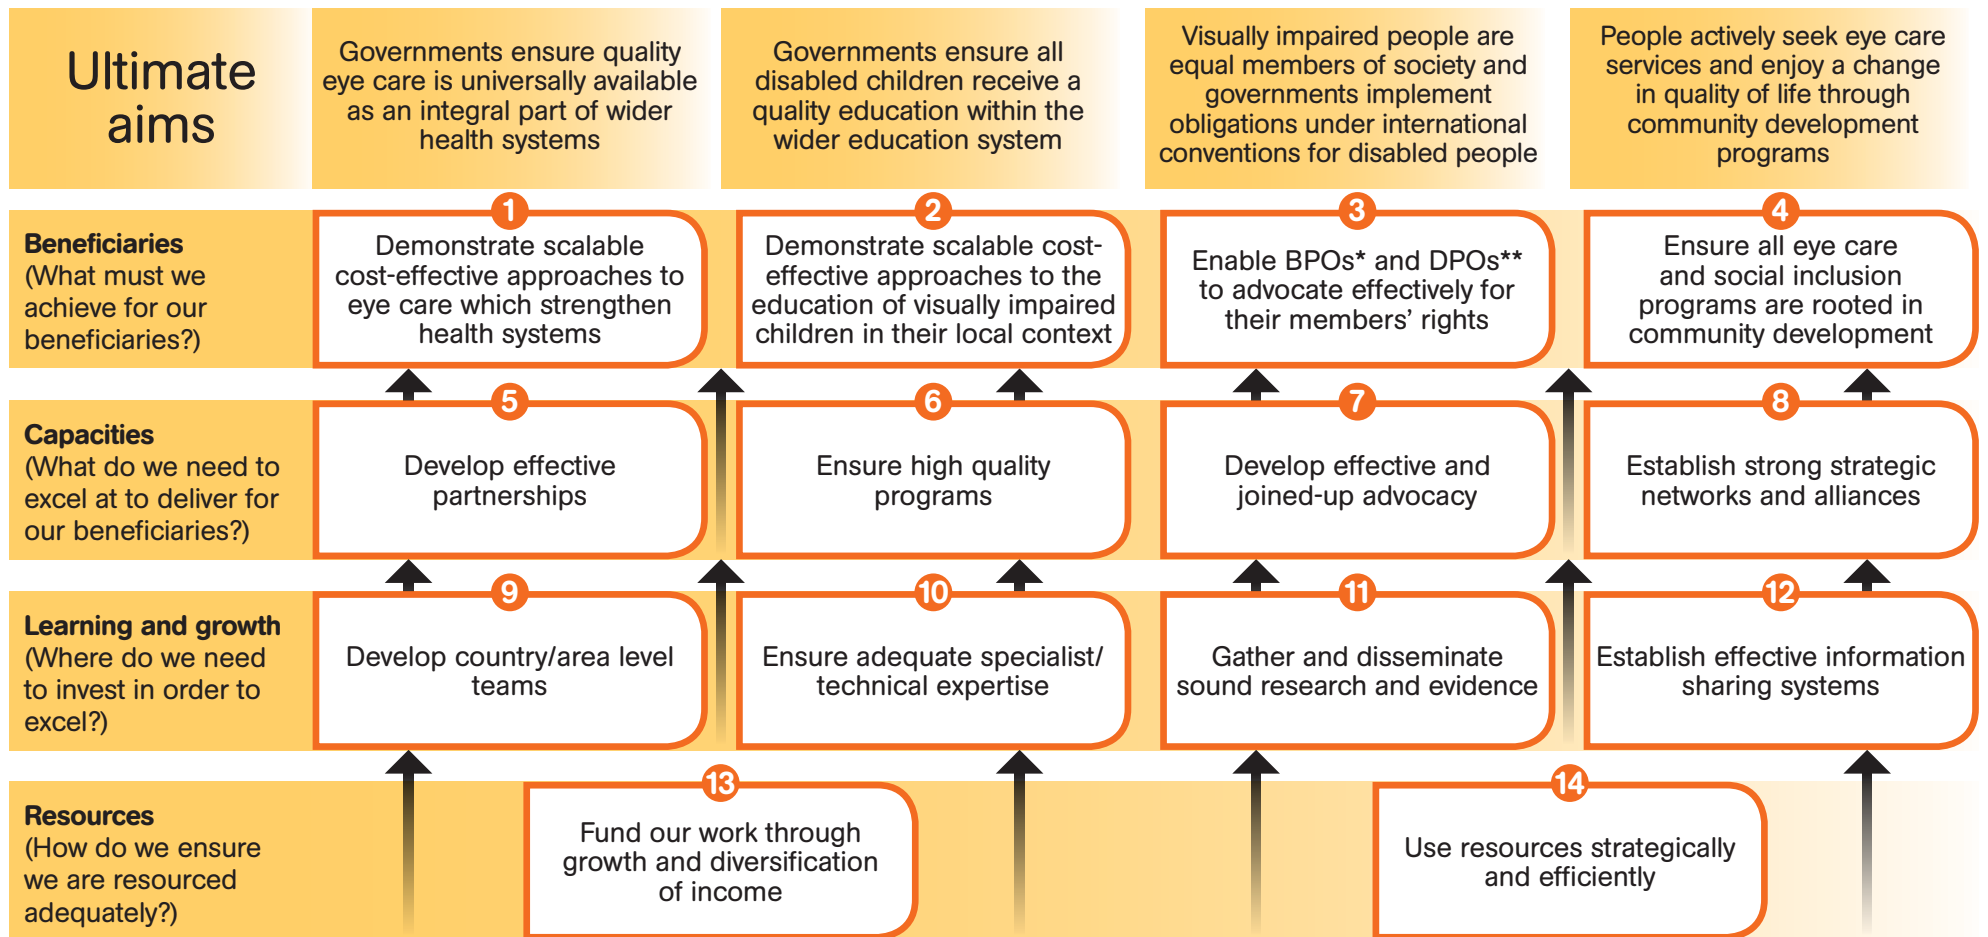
Ultimate aims

Governments ensure quality eye care is universally available as an integral part of wider health systems

Governments ensure all disabled children receive a quality education within the wider education system

Visually impaired people are equal members of society and governments implement obligations under international conventions for disabled people

People actively seek eye care services and enjoy a change in quality of life through community development programs

**Beneficiaries** (What must we achieve for our beneficiaries?)

1 Demonstrate scalable cost-effective approaches to eye care which strengthen health systems

2 Demonstrate scalable cost-effective approaches to the education of visually impaired children in their local context

3 Enable BPOs* and DPOs** to advocate effectively for their members' rights

4 Ensure all eye care and social inclusion programs are rooted in community development

**Capacities** (What do we need to excel at to deliver for our beneficiaries?)

5 Develop effective partnerships

6 Ensure high quality programs

7 Develop effective and joined-up advocacy

8 Establish strong strategic networks and alliances

**Learning and growth** (Where do we need to invest in order to excel?)

9 Develop country/area level teams

10 Ensure adequate specialist/ technical expertise

11 Gather and disseminate sound research and evidence

12 Establish effective information sharing systems

**Resources** (How do we ensure we are resourced adequately?)

13 Fund our work through growth and diversification of income

14 Use resources strategically and efficiently